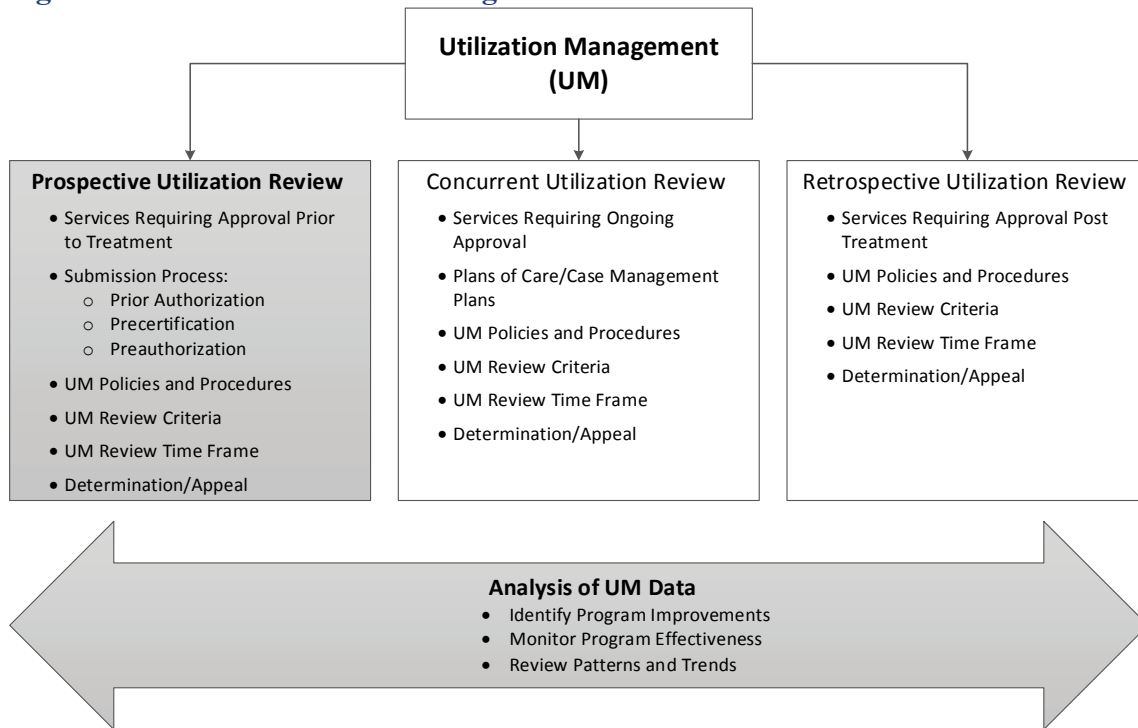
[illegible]

Utilization Management (UM)

Prospective Utilization Review
- Services Requiring Approval Prior to Treatment
- Submission Process:
  - Prior Authorization
  - Precertification
  - Preauthorization
- UM Policies and Procedures
- UM Review Criteria
- UM Review Time Frame
- Determination/Appeal

Concurrent Utilization Review
- Services Requiring Ongoing Approval
- Plans of Care/Case Management Plans
- UM Policies and Procedures
- UM Review Criteria
- UM Review Time Frame
- Determination/Appeal

Retrospective Utilization Review
- Services Requiring Approval Post Treatment
- UM Policies and Procedures
- UM Review Criteria
- UM Review Time Frame
- Determination/Appeal

Analysis of UM Data
- Identify Program Improvements
- Monitor Program Effectiveness
- Review Patterns and Trends